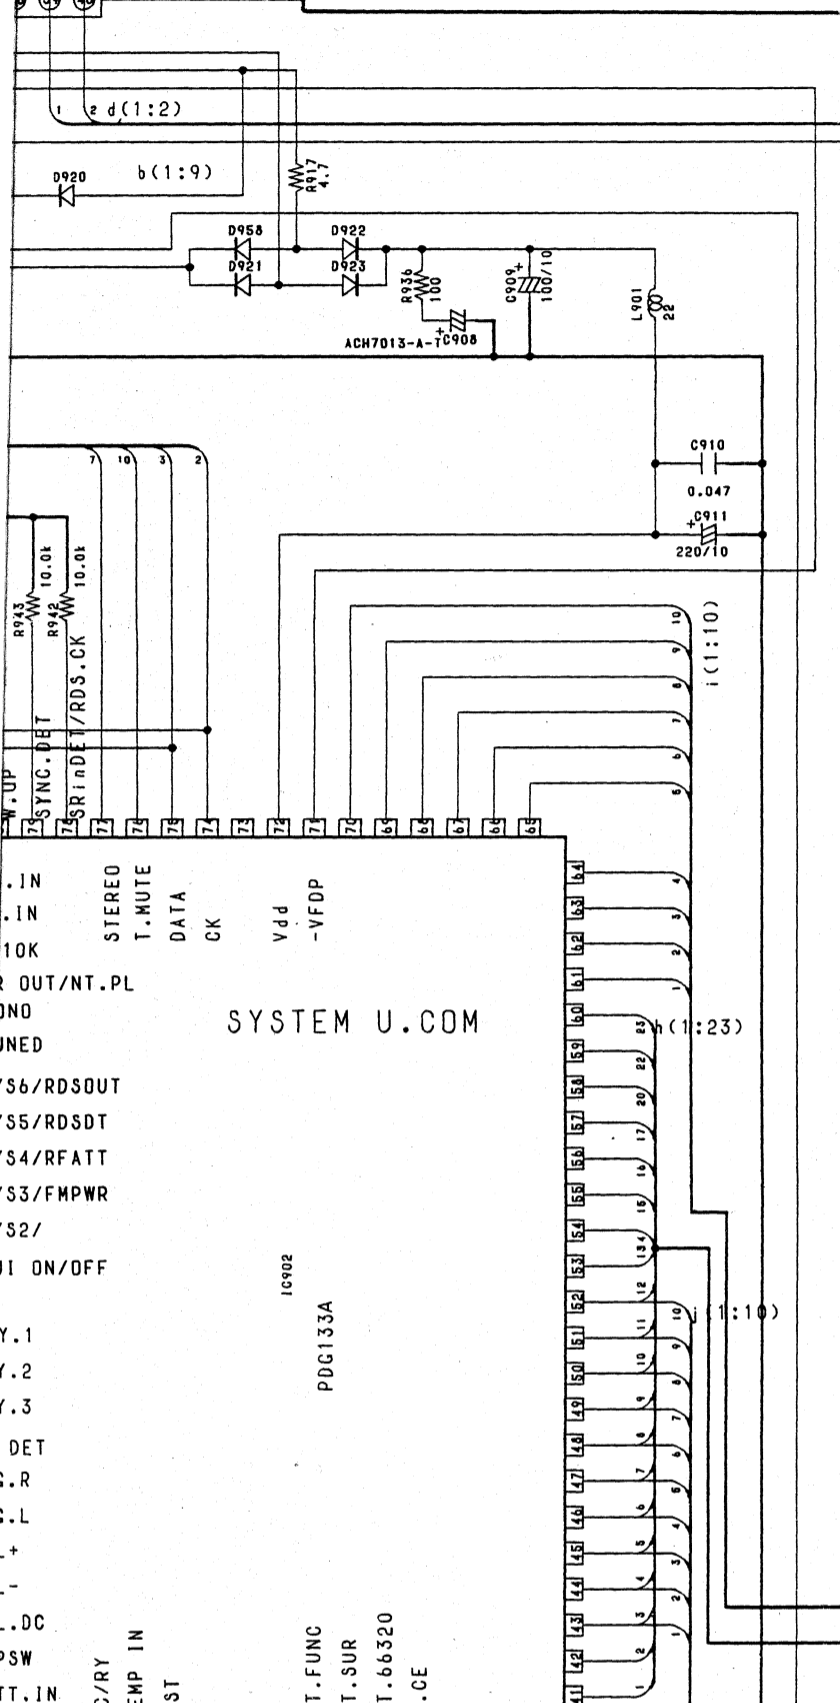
1 2 d(1:2)

D920 b(1:9)

R917 4.7

D958 D922
D921 D923

R936 100

C909 100/10

L901 22

ACH7013-A-T C908

C910
0.047
C911
220/10

7 10 3 2

R943 10.0k
R942 10.0k

W.UP
SYNC.DET
SRinDET/RDS.CK

i(1:10)

10 9 8 7 6 5

79 78 77 76 75 74 73 72 71 70 69 68 67 66 65

.IN
.IN
10K
R OUT/NT.PL
ONO
UNED
/S6/RDSOUT
/S5/RDSDT
/S4/RFATT
/S3/FMPWR
/S2/
JI ON/OFF

Y.1
Y.2
Y.3
DET
S.R
S.L
L+
L-
L.DC
PSW
TT.IN

STEREO
T.MUTE
DATA
CK
Vdd
-VFDP

SYSTEM U.COM

IC902
PDG133A

C/RY
EMP IN
ST

T.FUNC
T.SUR
T.66320
.CE

64 63 62 61 60 59 58 57 56 55 54 53 52 51 50 49 48 47 46 45 44 43 42 41

4 3 2 1

h(1:23)
23 22 20 17 16 15 13 4 12 11 10 9 8 7 6 5 4 3 2 1

j(1:10)
10 9 8 7 6 5 4 3 2 1